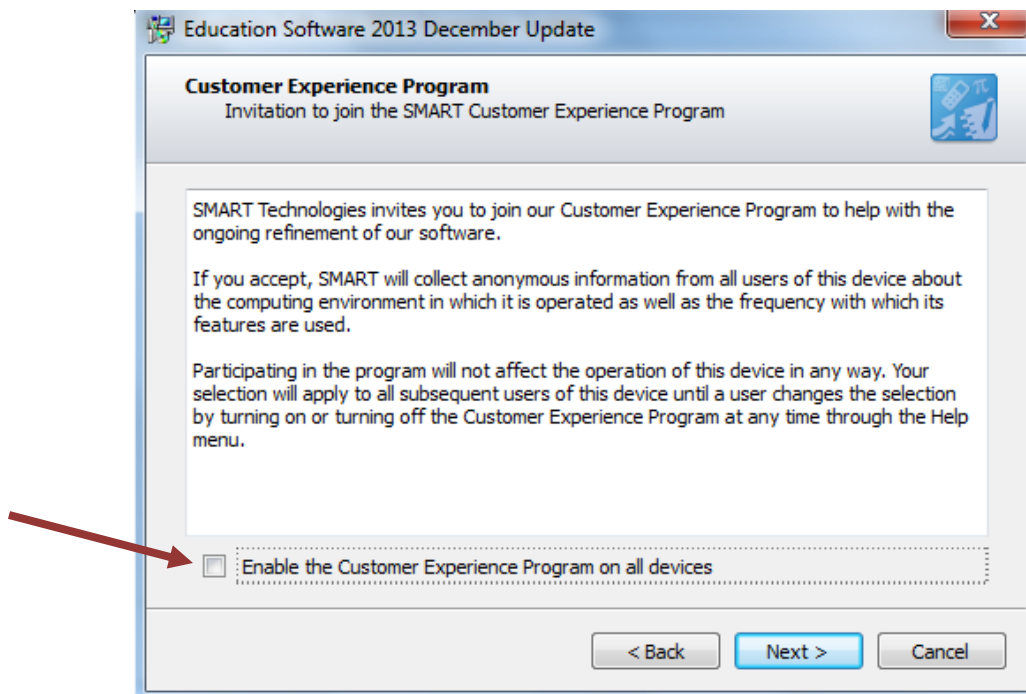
Education Software 2013 December Update

X

Customer Experience Program
Invitation to join the SMART Customer Experience Program

SMART Technologies invites you to join our Customer Experience Program to help with the ongoing refinement of our software.

If you accept, SMART will collect anonymous information from all users of this device about the computing environment in which it is operated as well as the frequency with which its features are used.

Participating in the program will not affect the operation of this device in any way. Your selection will apply to all subsequent users of this device until a user changes the selection by turning on or turning off the Customer Experience Program at any time through the Help menu.

Enable the Customer Experience Program on all devices

< Back

Next >

Cancel